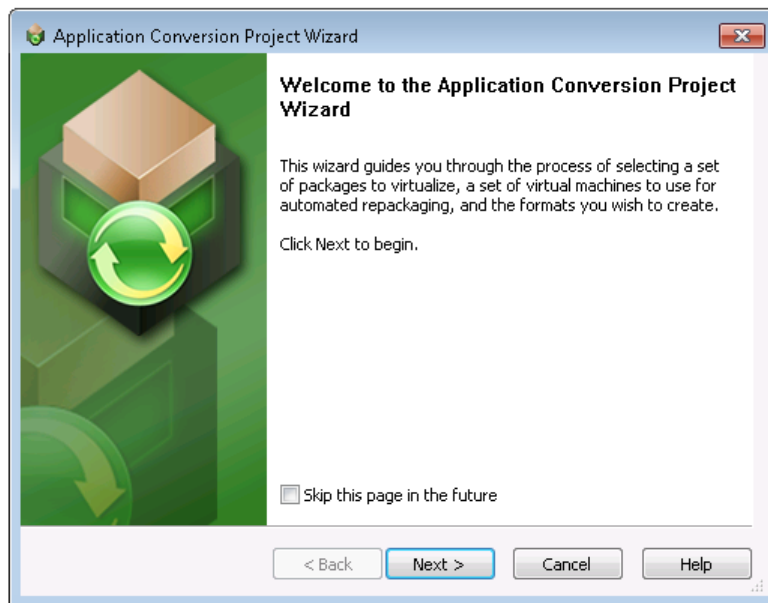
Application Conversion Project Wizard

Welcome to the Application Conversion Project Wizard

This wizard guides you through the process of selecting a set of packages to virtualize, a set of virtual machines to use for automated repackaging, and the formats you wish to create.

Click Next to begin.

Skip this page in the future

< Back
Next >
Cancel
Help